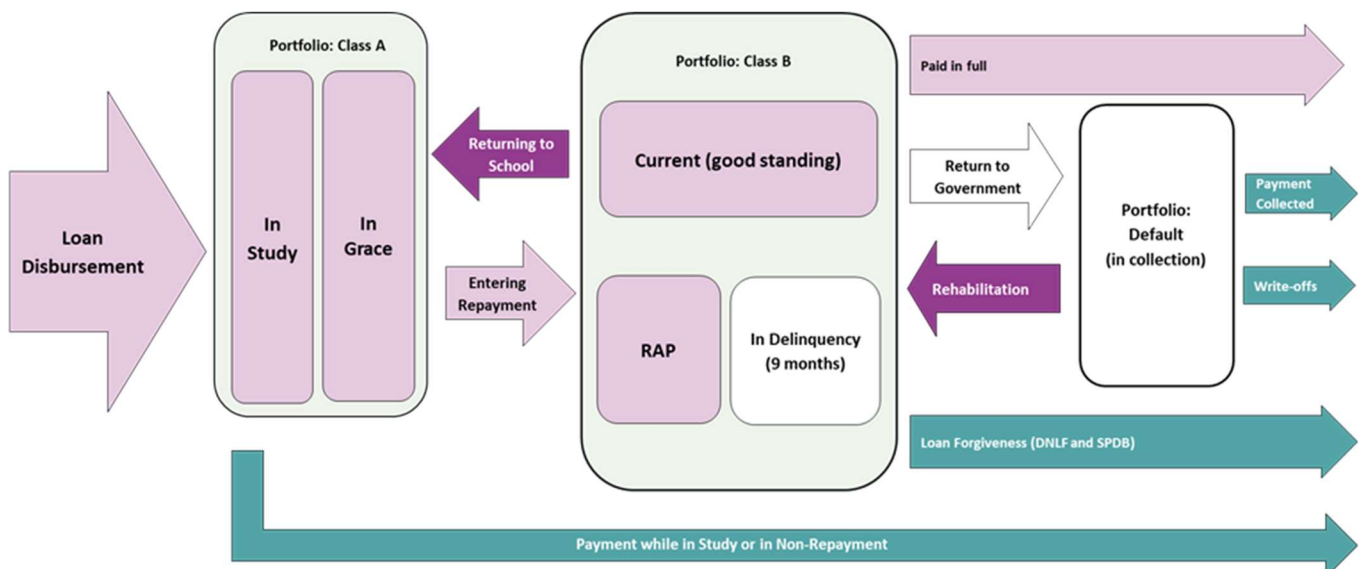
Loan Disbursement

Portfolio: Class A

In Study

In Grace

Returning to School

Entering Repayment

Portfolio: Class B

Current (good standing)

RAP

In Delinquency (9 months)

Paid in full

Return to Government

Rehabilitation

Portfolio: Default (in collection)

Payment Collected

Write-offs

Loan Forgiveness (DNLF and SPDB)

Payment while in Study or in Non-Repayment